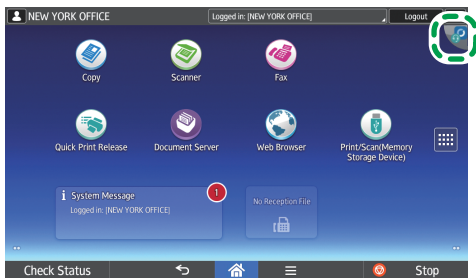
NEW YORK OFFICE

Logged in: [NEW YORK OFFICE]

Logout

Copy

Scanner

Fax

Quick Print Release

Document Server

Web Browser

Print/Scan(Memory Storage Device)

System Message

Logged in: [NEW YORK OFFICE]

1

No Reception File

Check Status

Stop